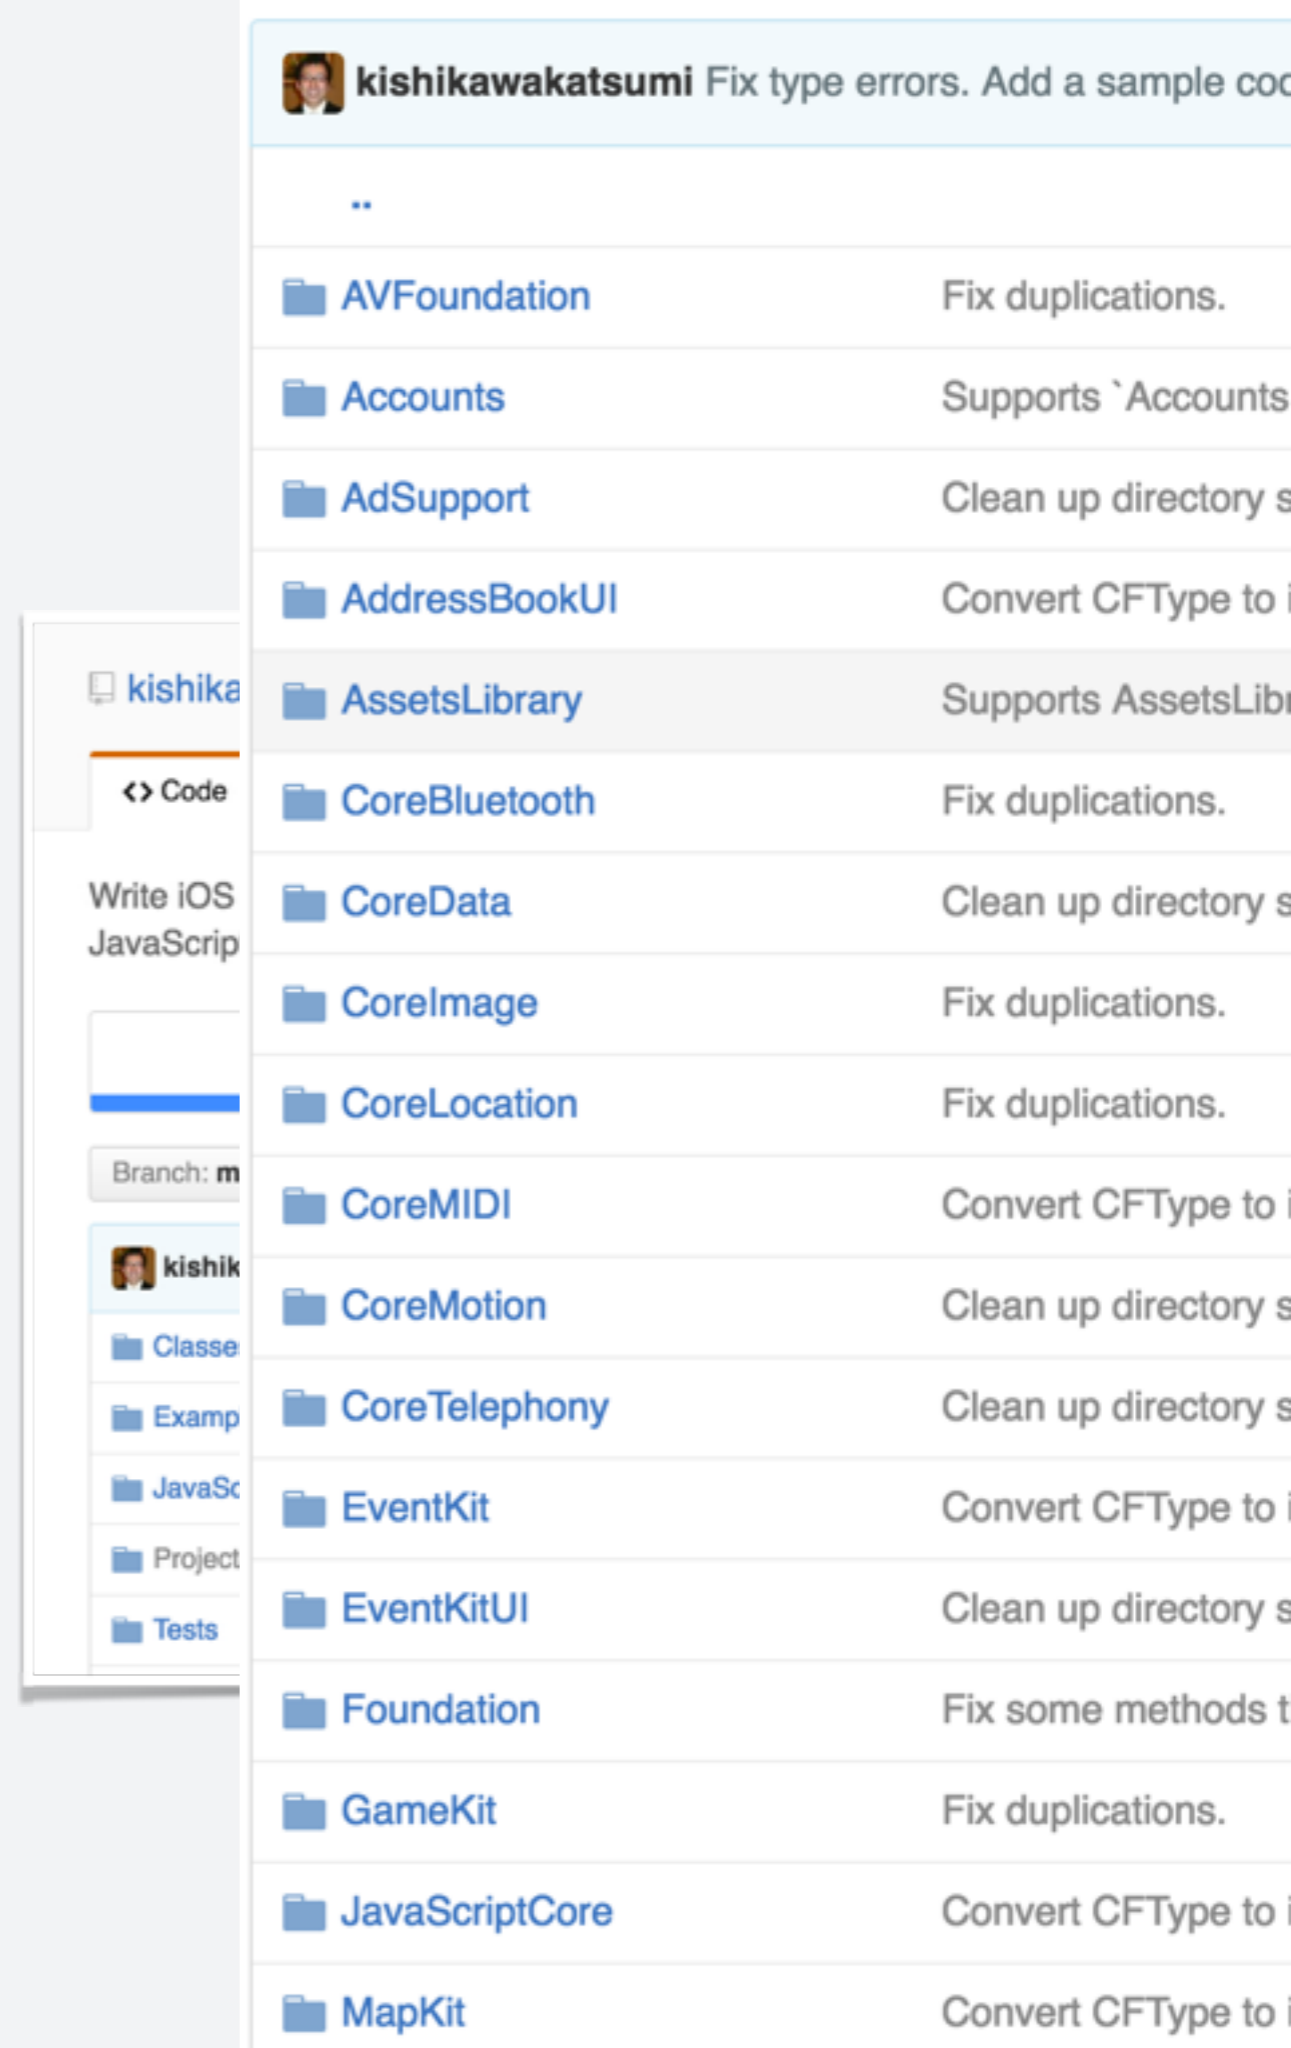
kishikawakatsumi Fix type errors. Add a sample coc

..

| | |
|---|---|
| AVFoundation | Fix duplications. |
| Accounts | Supports `Accounts |
| AdSupport | Clean up directory s |
| AddressBookUI | Convert CFType to i |
| AssetsLibrary | Supports AssetsLibr |
| CoreBluetooth | Fix duplications. |
| CoreData | Clean up directory s |
| CoreImage | Fix duplications. |
| CoreLocation | Fix duplications. |
| CoreMIDI | Convert CFType to i |
| CoreMotion | Clean up directory s |
| CoreTelephony | Clean up directory s |
| EventKit | Convert CFType to i |
| EventKitUI | Clean up directory s |
| Foundation | Fix some methods t |
| GameKit | Fix duplications. |
| JavaScriptCore | Convert CFType to i |
| MapKit | Convert CFType to i |

kishika

<> Code

Write iOS JavaScrip

Branch: m

kishik

Classe

Examp

JavaSc

Project

Tests